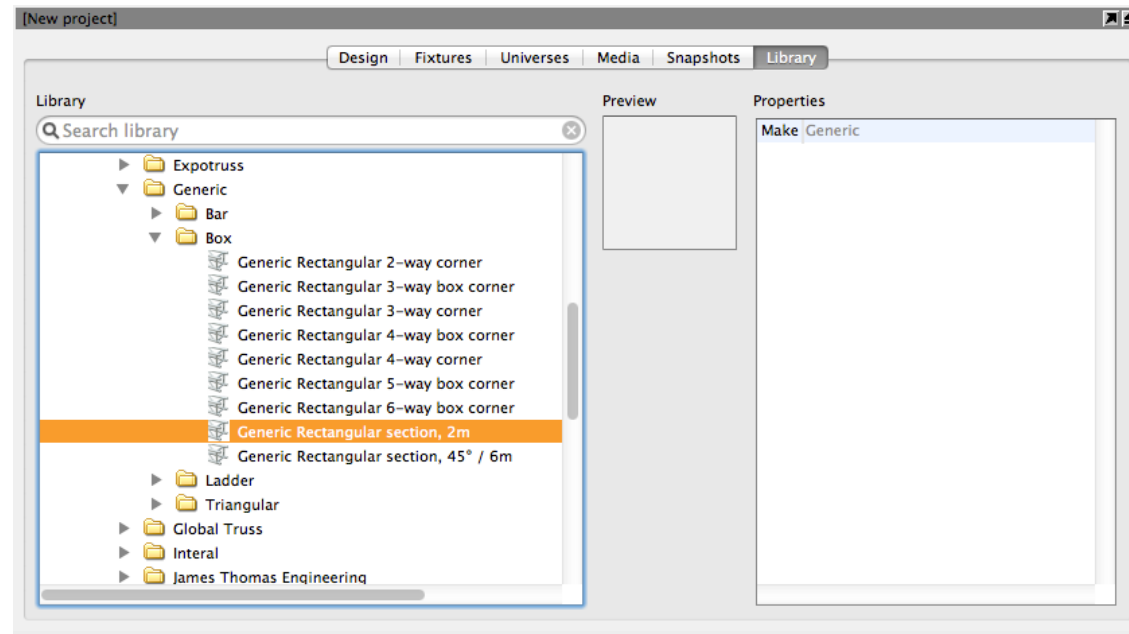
[New project]

Design | Fixtures | Universes | Media | Snapshots | Library

Library

Search library

Expotruss
Generic
Bar
Box
Generic Rectangular 2-way corner
Generic Rectangular 3-way box corner
Generic Rectangular 3-way corner
Generic Rectangular 4-way box corner
Generic Rectangular 4-way corner
Generic Rectangular 5-way box corner
Generic Rectangular 6-way box corner
Generic Rectangular section, 2m
Generic Rectangular section, 45° / 6m
Ladder
Triangular
Global Truss
Interal
James Thomas Engineering

Preview

Properties

| Make | Generic |
|---|---|